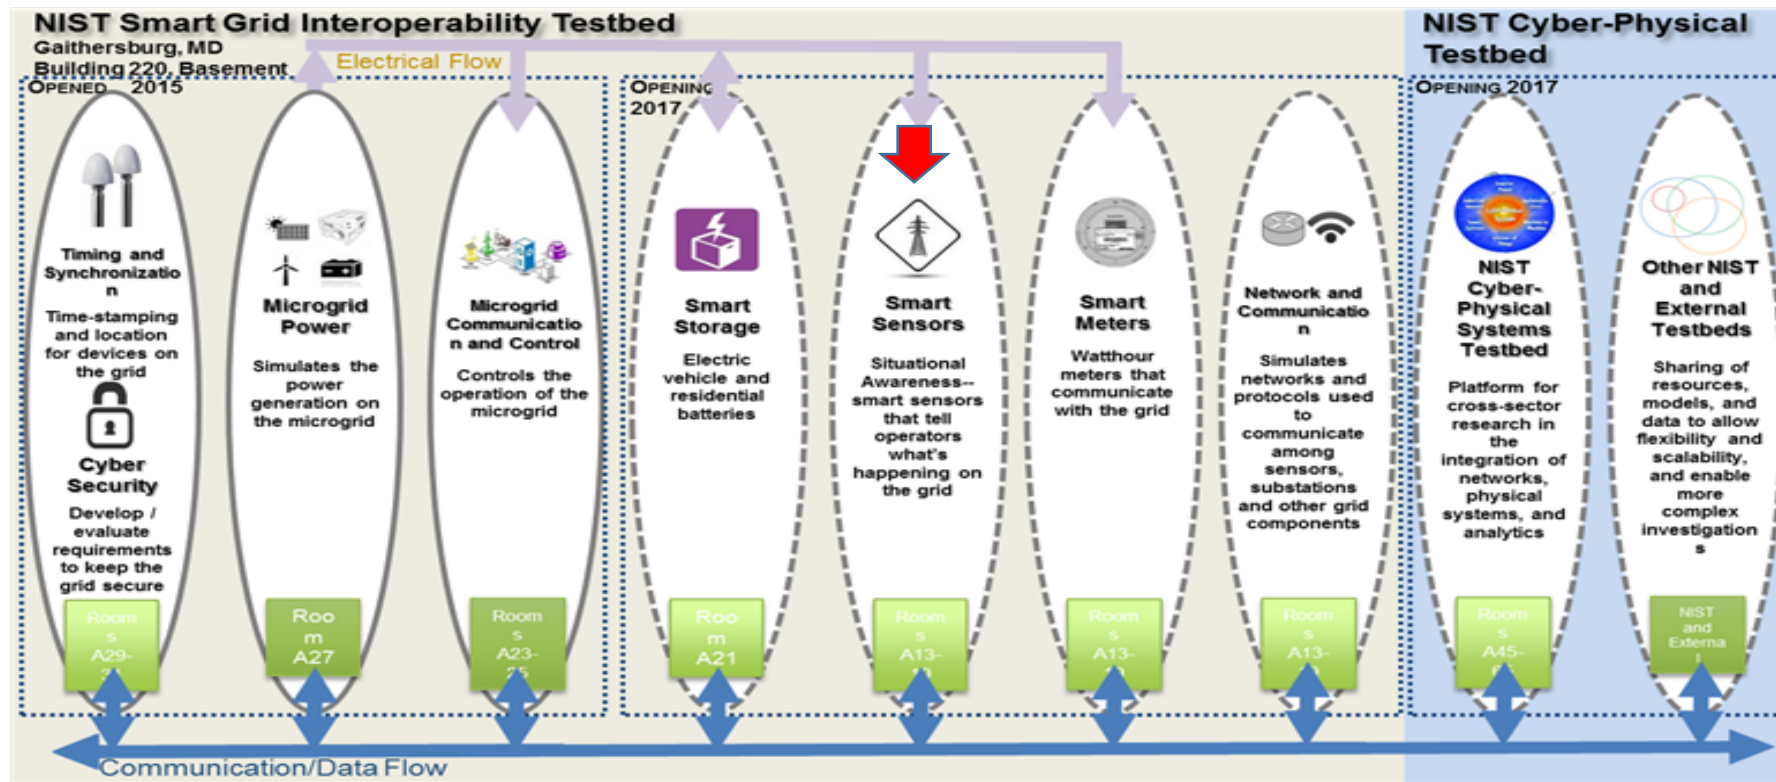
NIST Smart Grid Interoperability Testbed
Gaithersburg, MD
Building 220, Basement
Electrical Flow
OPENED 2015

Timing and Synchronizatio n
Time-stamping and location for devices on the grid

Cyber Security
Develop / evaluate requirements to keep the grid secure
Room s A29-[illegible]

Microgrid Power
Simulates the power generation on the microgrid
Roo m A27

Microgrid Communicatio n and Control
Controls the operation of the microgrid
Room s A23-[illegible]

OPENING 2017

Smart Storage
Electric vehicle and residential batteries
Roo m A21

Smart Sensors
Situational Awareness-- smart sensors that tell operators what's happening on the grid
Room s A13-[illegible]

Smart Meters
Watthour meters that communicate with the grid
Room s A13-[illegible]

Network and Communicatio n
Simulates networks and protocols used to communicate among sensors, substations and other grid components
Room s A13-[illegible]

NIST Cyber-Physical Testbed
OPENING 2017

NIST Cyber-Physical Systems Testbed
Platform for cross-sector research in the integration of networks, physical systems, and analytics
Room s A45-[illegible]

Other NIST and External Testbeds
Sharing of resources, models, and data to allow flexibility and scalability, and enable more complex investigation s
NIST and Externa l

Communication/Data Flow